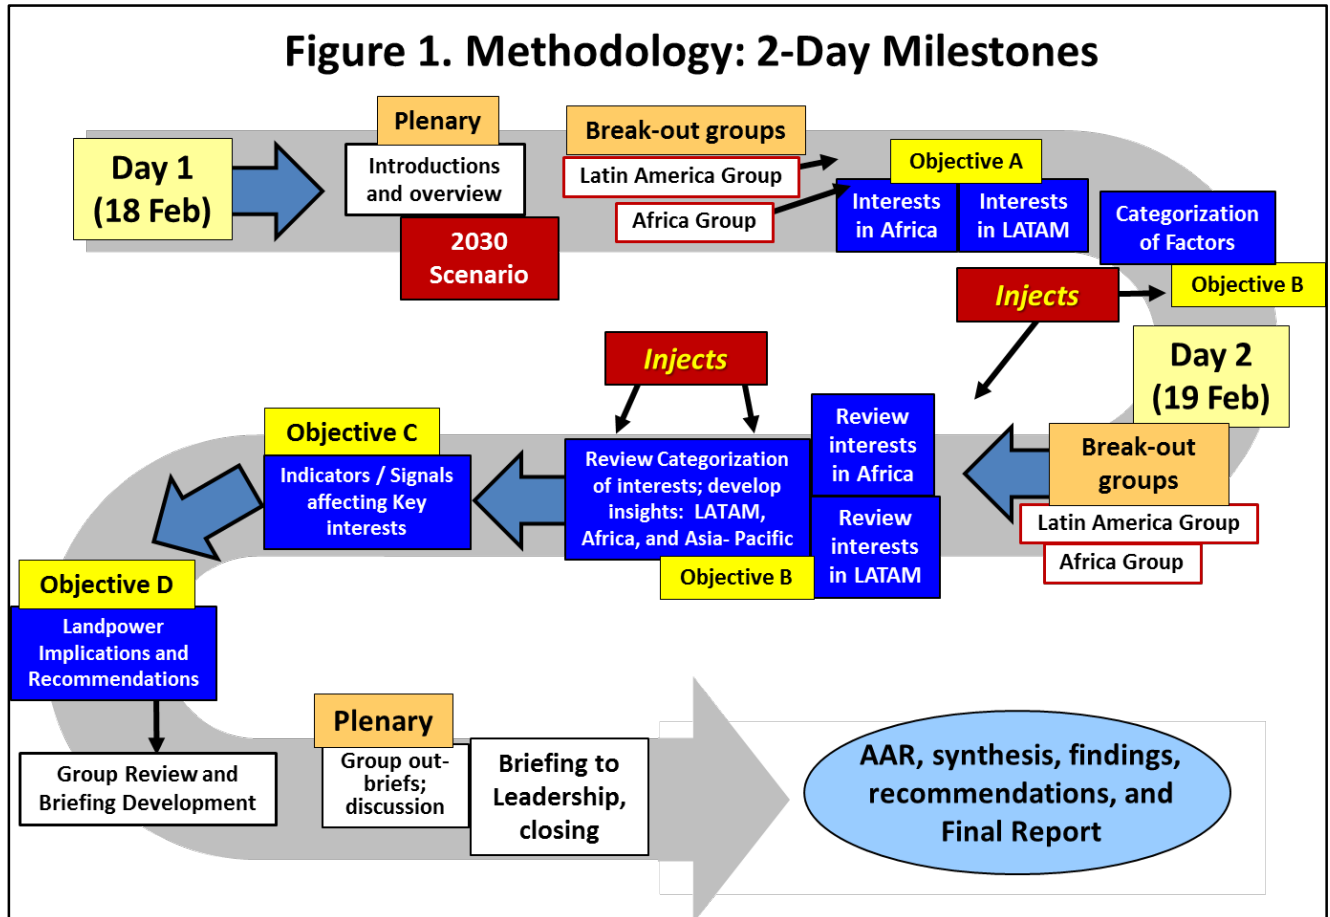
Figure 1. Methodology: 2-Day Milestones

Day 1 (18 Feb)

Plenary

Introductions and overview

2030 Scenario

Break-out groups

Latin America Group

Africa Group

Objective A

Interests in Africa

Interests in LATAM

Categorization of Factors

Injects

Objective B

Day 2 (19 Feb)

Injects

Break-out groups

Latin America Group

Africa Group

Review interests in Africa

Review interests in LATAM

Review Categorization of interests; develop insights: LATAM, Africa, and Asia- Pacific

Objective B

Objective C

Indicators / Signals affecting Key interests

Objective D

Landpower Implications and Recommendations

Group Review and Briefing Development

Plenary

Group out-briefs; discussion

Briefing to Leadership, closing

AAR, synthesis, findings, recommendations, and Final Report